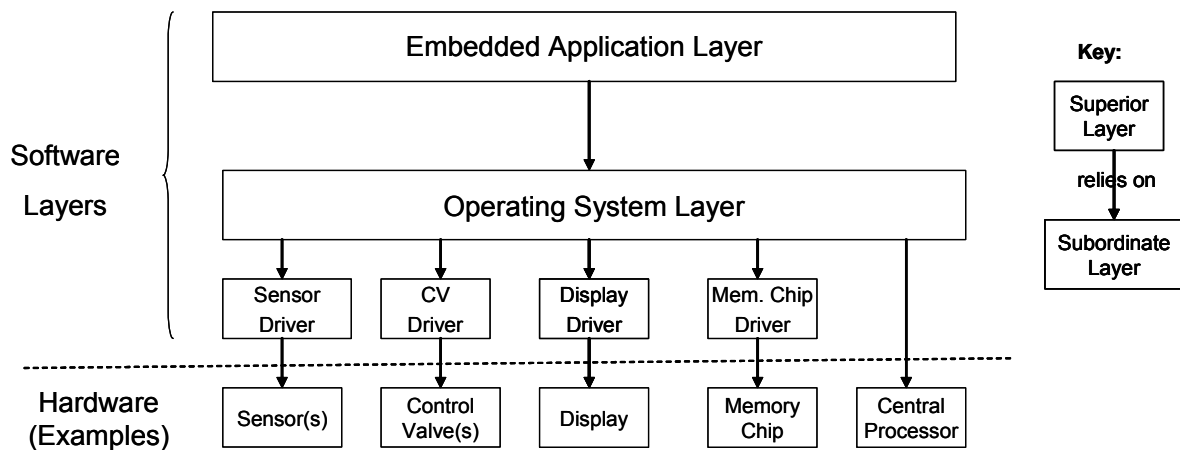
Embedded Application Layer

Key:

Superior Layer

relies on

Subordinate Layer

Software Layers

Operating System Layer

Sensor Driver

CV Driver

Display Driver

Mem. Chip Driver

Hardware (Examples)

Sensor(s)

Control Valve(s)

Display

Memory Chip

Central Processor